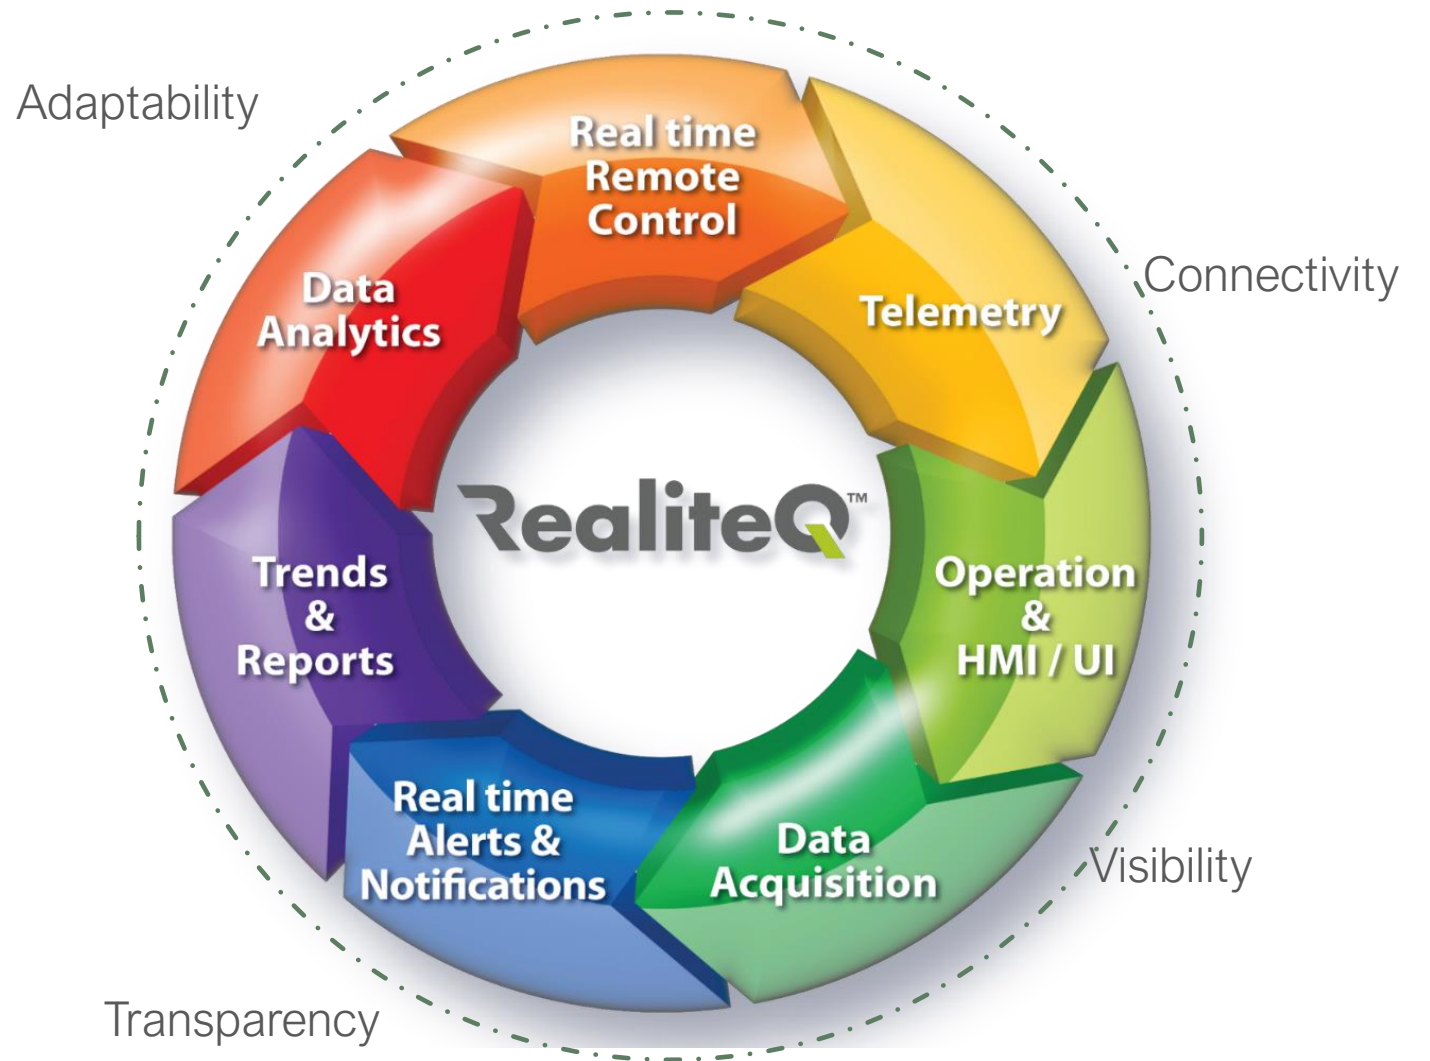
Adaptability

Real time Remote Control

Connectivity

Data Analytics

Telemetry

RealiteQ™

Trends & Reports

Operation & HMI / UI

Real time Alerts & Notifications

Data Acquisition

Visibility

Transparency